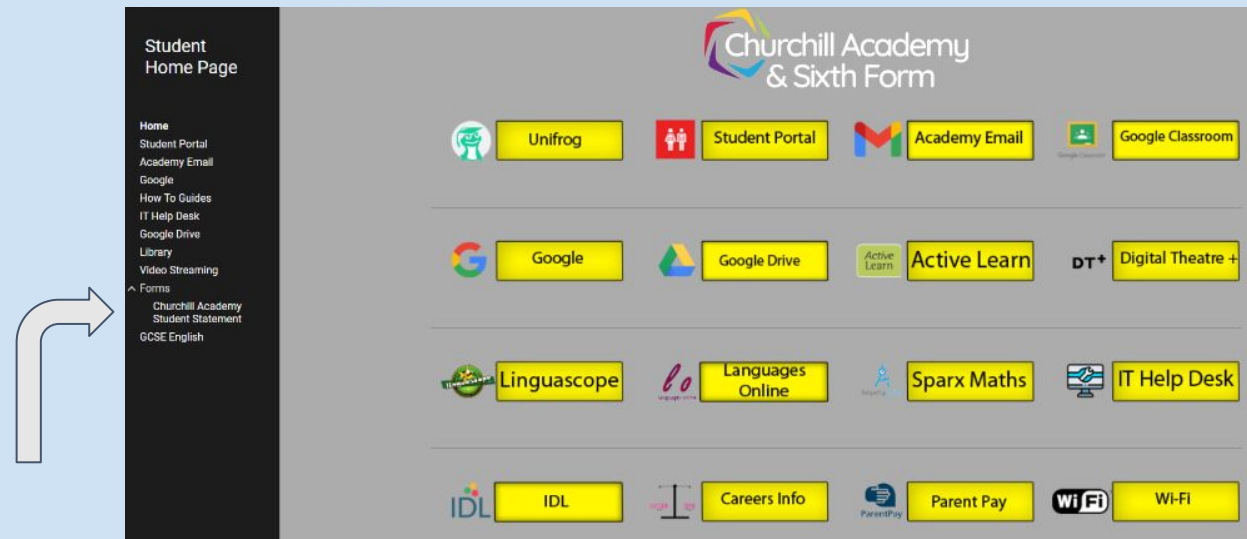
Student Home Page

Home
Student Portal
Academy Email
Google
How To Guides
IT Help Desk
Google Drive
Library
Video Streaming
Forms
Churchill Academy Student Statement
GCSE English

Churchill Academy & Sixth Form

Unifrog
Student Portal
Academy Email
Google Classroom

Google
Google Drive
Active Learn
Active Learn
DT+
Digital Theatre +

Linguascope
Languages Online
Sparx Maths
IT Help Desk

IDL
IDL
Careers Info
ParentPay
Parent Pay
WiFi
Wi-Fi